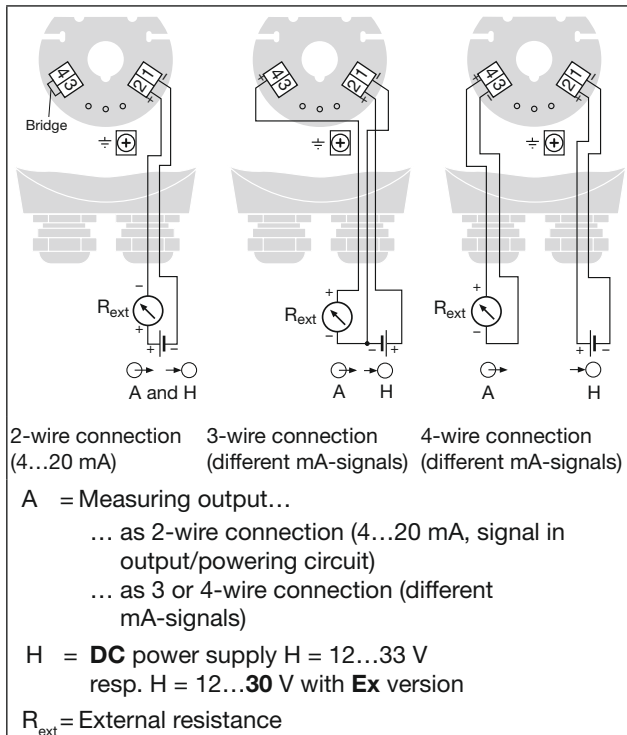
4 3

2 1

Bridge

$R_{ext}$

A and H

4 3

2 1

$R_{ext}$

A H

4 3

2 1

$R_{ext}$

A H

2-wire connection (4…20 mA)

3-wire connection (different mA-signals)

4-wire connection (different mA-signals)

A = Measuring output…

… as 2-wire connection (4…20 mA, signal in output/powering circuit)

… as 3 or 4-wire connection (different mA-signals)

H = **DC** power supply H = 12…33 V resp. H = 12…**30** V with **Ex** version

$R_{ext}$ = External resistance